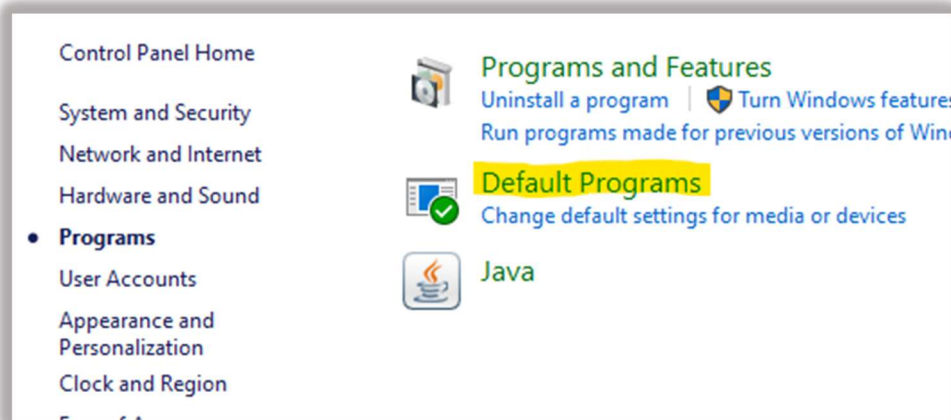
Control Panel Home

System and Security

Network and Internet

Hardware and Sound

• Programs

User Accounts

Appearance and Personalization

Clock and Region

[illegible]

Programs and Features

Uninstall a program | Turn Windows features

Run programs made for previous versions of Win

Default Programs

Change default settings for media or devices

Java